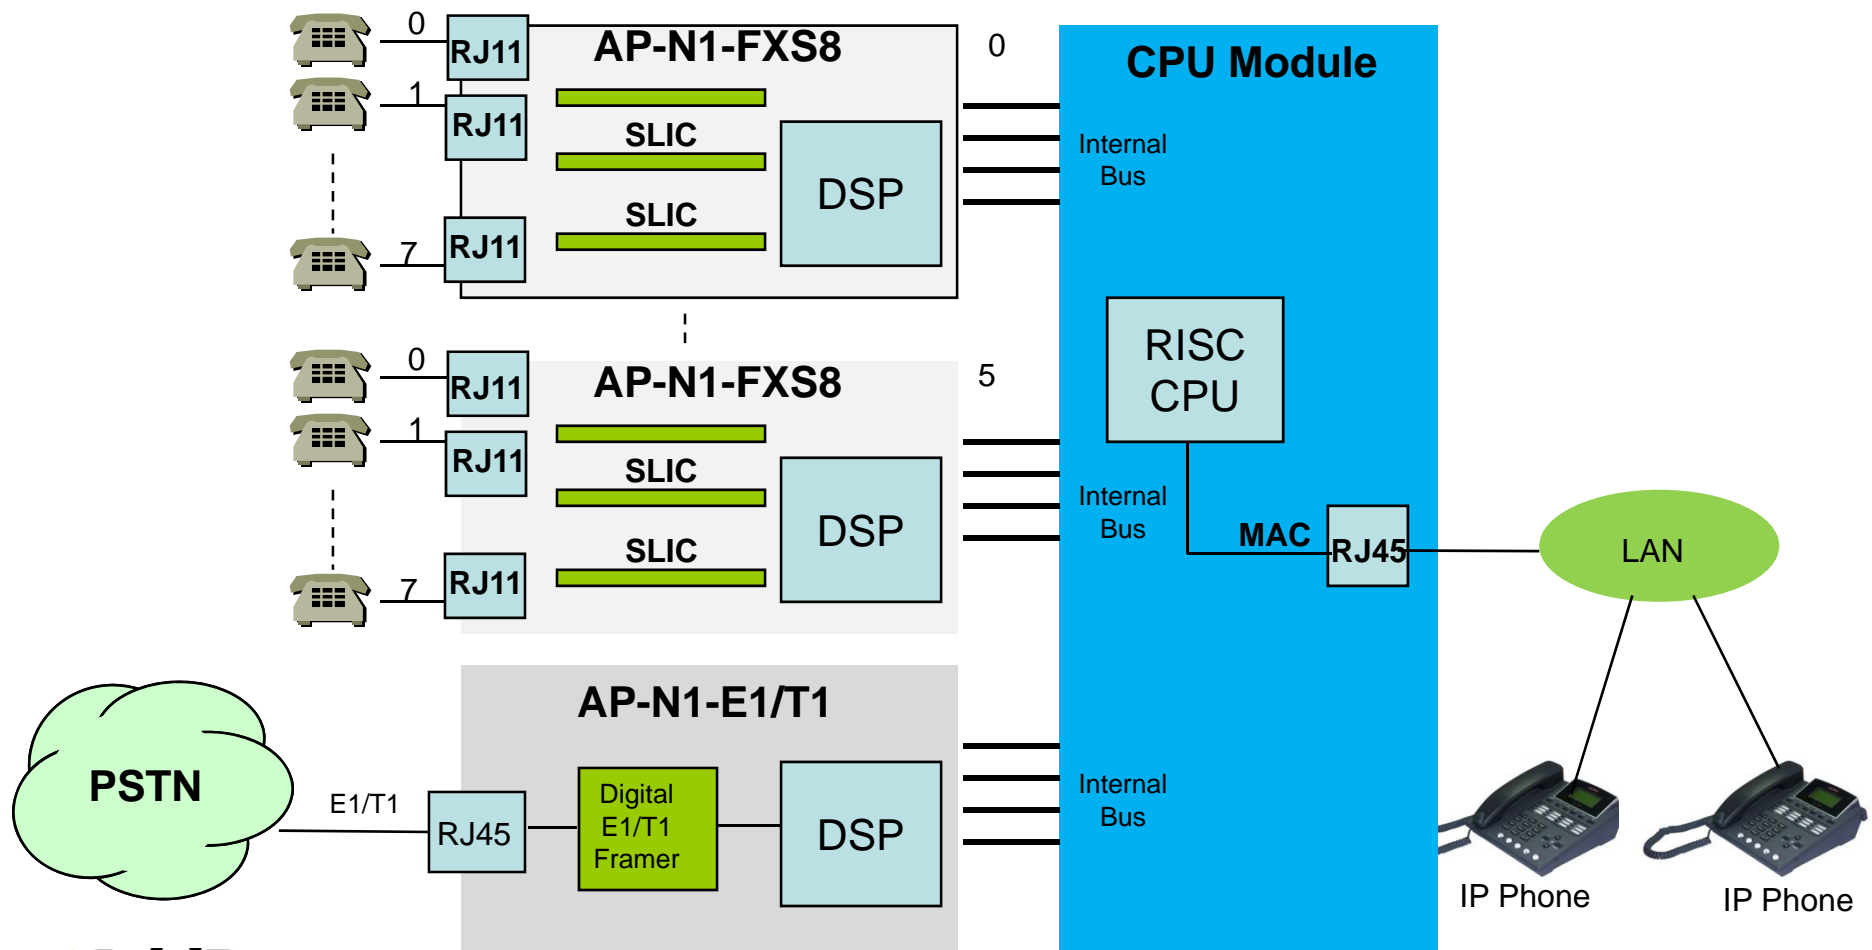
0
RJ11
AP-N1-FXS8
0
CPU Module
1
RJ11
SLIC
DSP
Internal Bus
SLIC
7
RJ11

0
RJ11
AP-N1-FXS8
5
RISC CPU
1
RJ11
SLIC
DSP
Internal Bus
MAC
RJ45
LAN
SLIC
7
RJ11

AP-N1-E1/T1
PSTN
E1/T1
RJ45
Digital E1/T1 Framer
DSP
Internal Bus
IP Phone
IP Phone